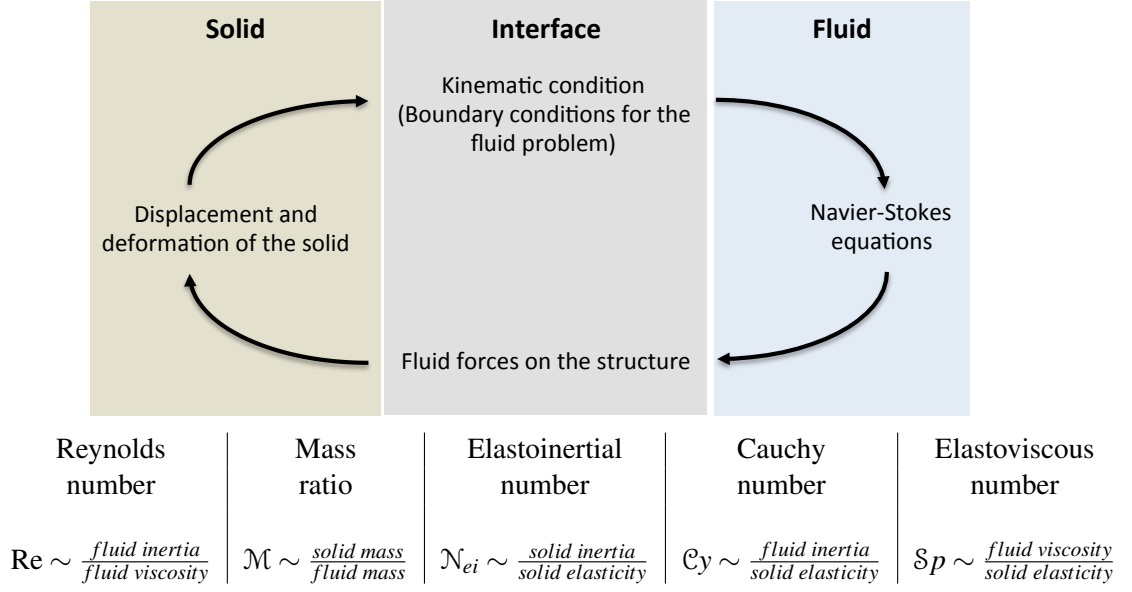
Solid

Interface

Fluid

Kinematic condition (Boundary conditions for the fluid problem)

Displacement and deformation of the solid

Navier-Stokes equations

Fluid forces on the structure

| Reynolds number | Mass ratio | Elastoinertial number | Cauchy number | Elastoviscous number |
|---|---|---|---|---|
| $\mathrm{Re} \sim \frac{fluid\ inertia}{fluid\ viscosity}$ | $\mathcal{M} \sim \frac{solid\ mass}{fluid\ mass}$ | $\mathcal{N}_{ei} \sim \frac{solid\ inertia}{solid\ elasticity}$ | $\mathcal{C}y \sim \frac{fluid\ inertia}{solid\ elasticity}$ | $\mathcal{S}p \sim \frac{fluid\ viscosity}{solid\ elasticity}$ |